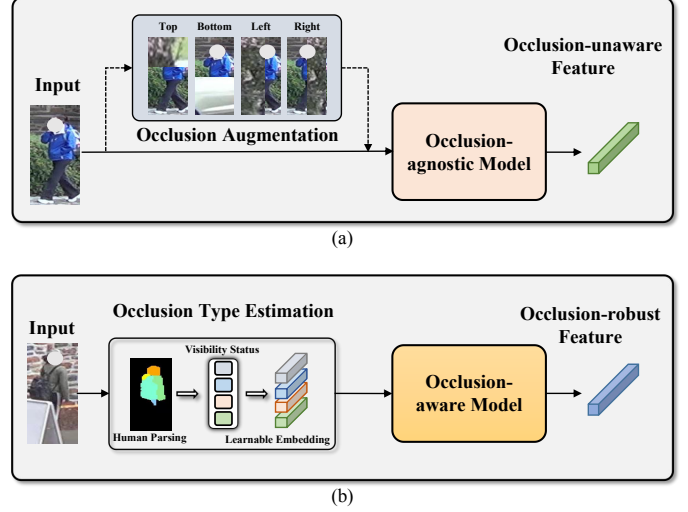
Top Bottom Left Right

Occlusion-unaware Feature

Input

Occlusion Augmentation

Occlusion-agnostic Model

(a)

Occlusion Type Estimation

Occlusion-robust Feature

Input

Visibility Status

Occlusion-aware Model

Human Parsing

Learnable Embedding

(b)